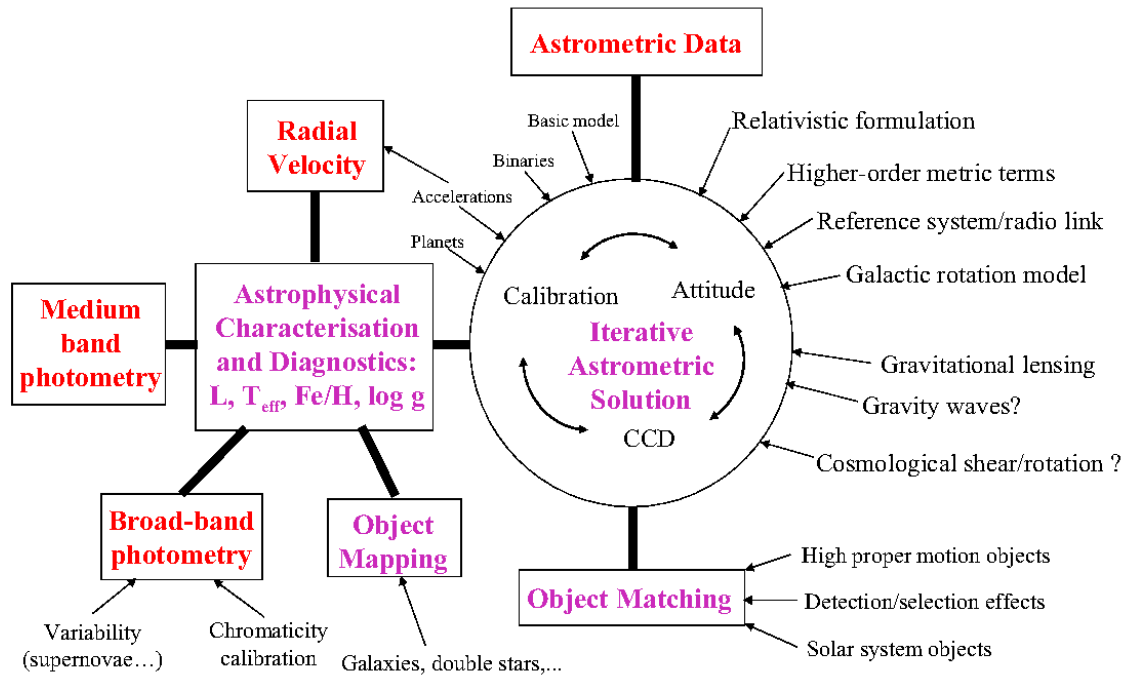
Astrometric Data

Basic model

Relativistic formulation

Binaries

Higher-order metric terms

Radial Velocity

Accelerations

Reference system/radio link

Planets

Galactic rotation model

Calibration

Attitude

Medium band photometry

Astrophysical Characterisation and Diagnostics: L, $T_{eff}$, Fe/H, log g

Iterative Astrometric Solution

Gravitational lensing

Gravity waves?

CCD

Cosmological shear/rotation ?

Broad-band photometry

Object Mapping

High proper motion objects

Object Matching

Detection/selection effects

Solar system objects

Variability (supernovae…)

Chromaticity calibration

Galaxies, double stars,...